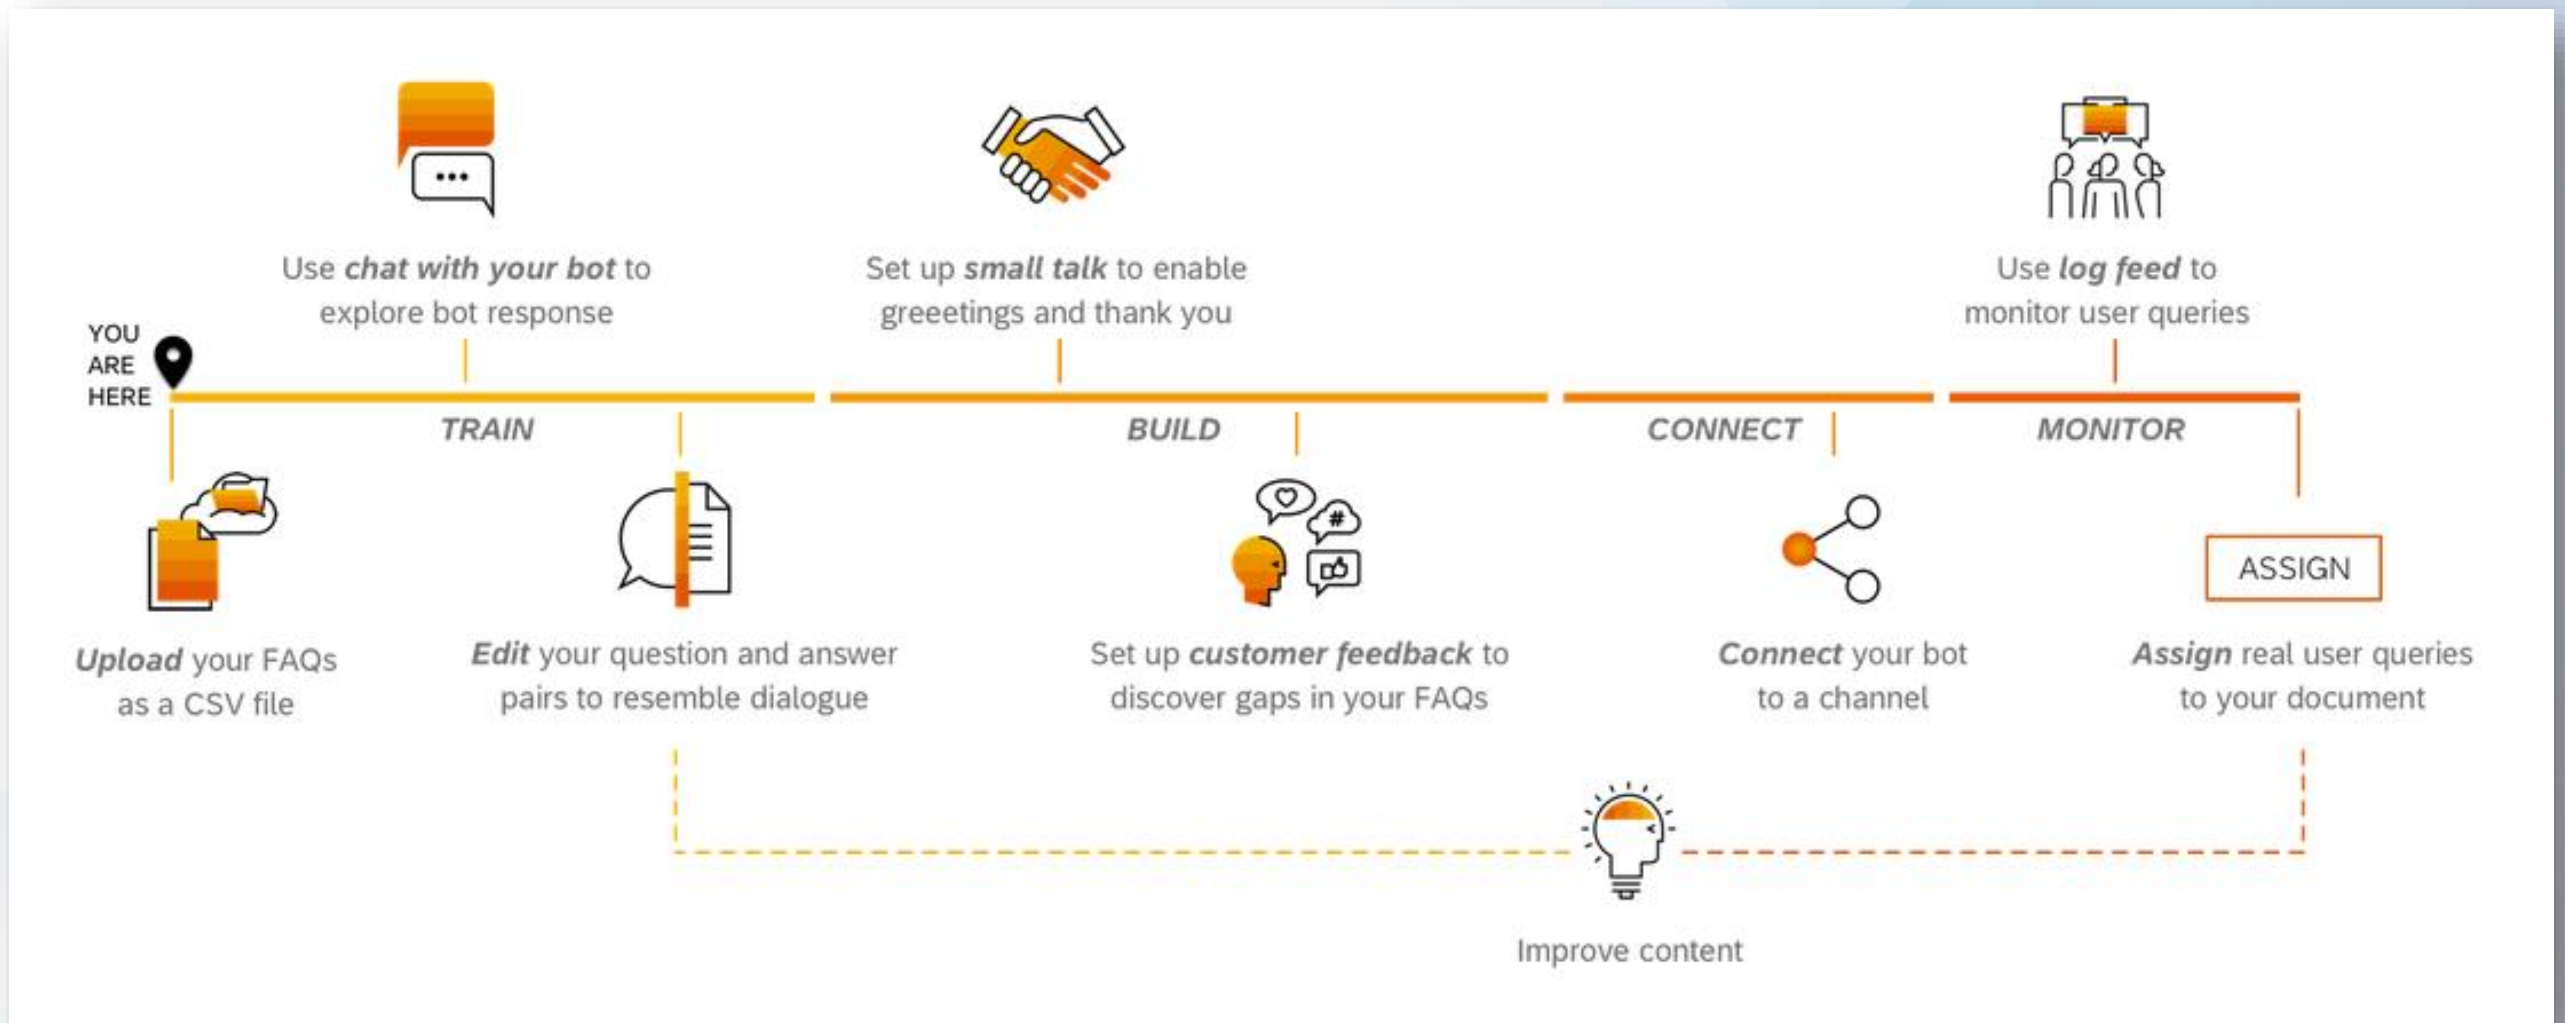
Use chat with your bot to explore bot response

Set up small talk to enable greeetings and thank you

Use log feed to monitor user queries

YOU ARE HERE

TRAIN

BUILD

CONNECT

MONITOR

ASSIGN

Upload your FAQs as a CSV file

Edit your question and answer pairs to resemble dialogue

Set up customer feedback to discover gaps in your FAQs

Connect your bot to a channel

Assign real user queries to your document

Improve content